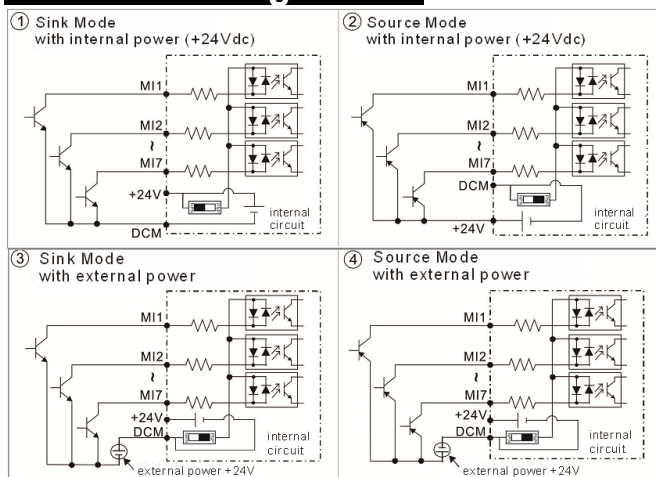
① Sink Mode with internal power (+24Vdc)

MI1
MI2
~
MI7
+24V
DCM
internal circuit

② Source Mode with internal power (+24Vdc)

MI1
MI2
~
MI7
DCM
+24V
internal circuit

③ Sink Mode with external power

MI1
MI2
~
MI7
+24V
DCM
internal circuit
external power +24V

④ Source Mode with external power

MI1
MI2
~
MI7
+24V
DCM
internal circuit
external power +24V